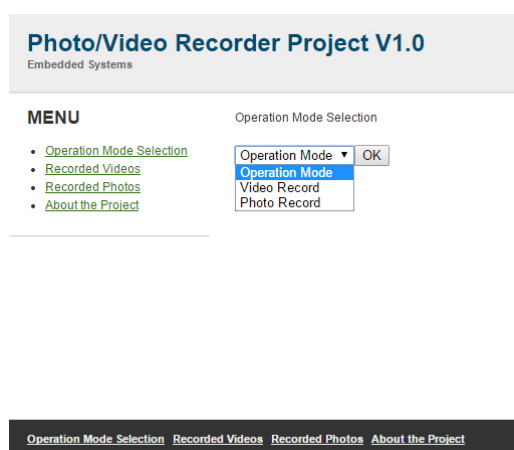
Photo/Video Recorder Project V1.0
Embedded Systems

MENU

- Operation Mode Selection
- Recorded Videos
- Recorded Photos
- About the Project

Operation Mode Selection

Operation Mode ▼ OK
Operation Mode
Video Record
Photo Record

Operation Mode Selection Recorded Videos Recorded Photos About the Project